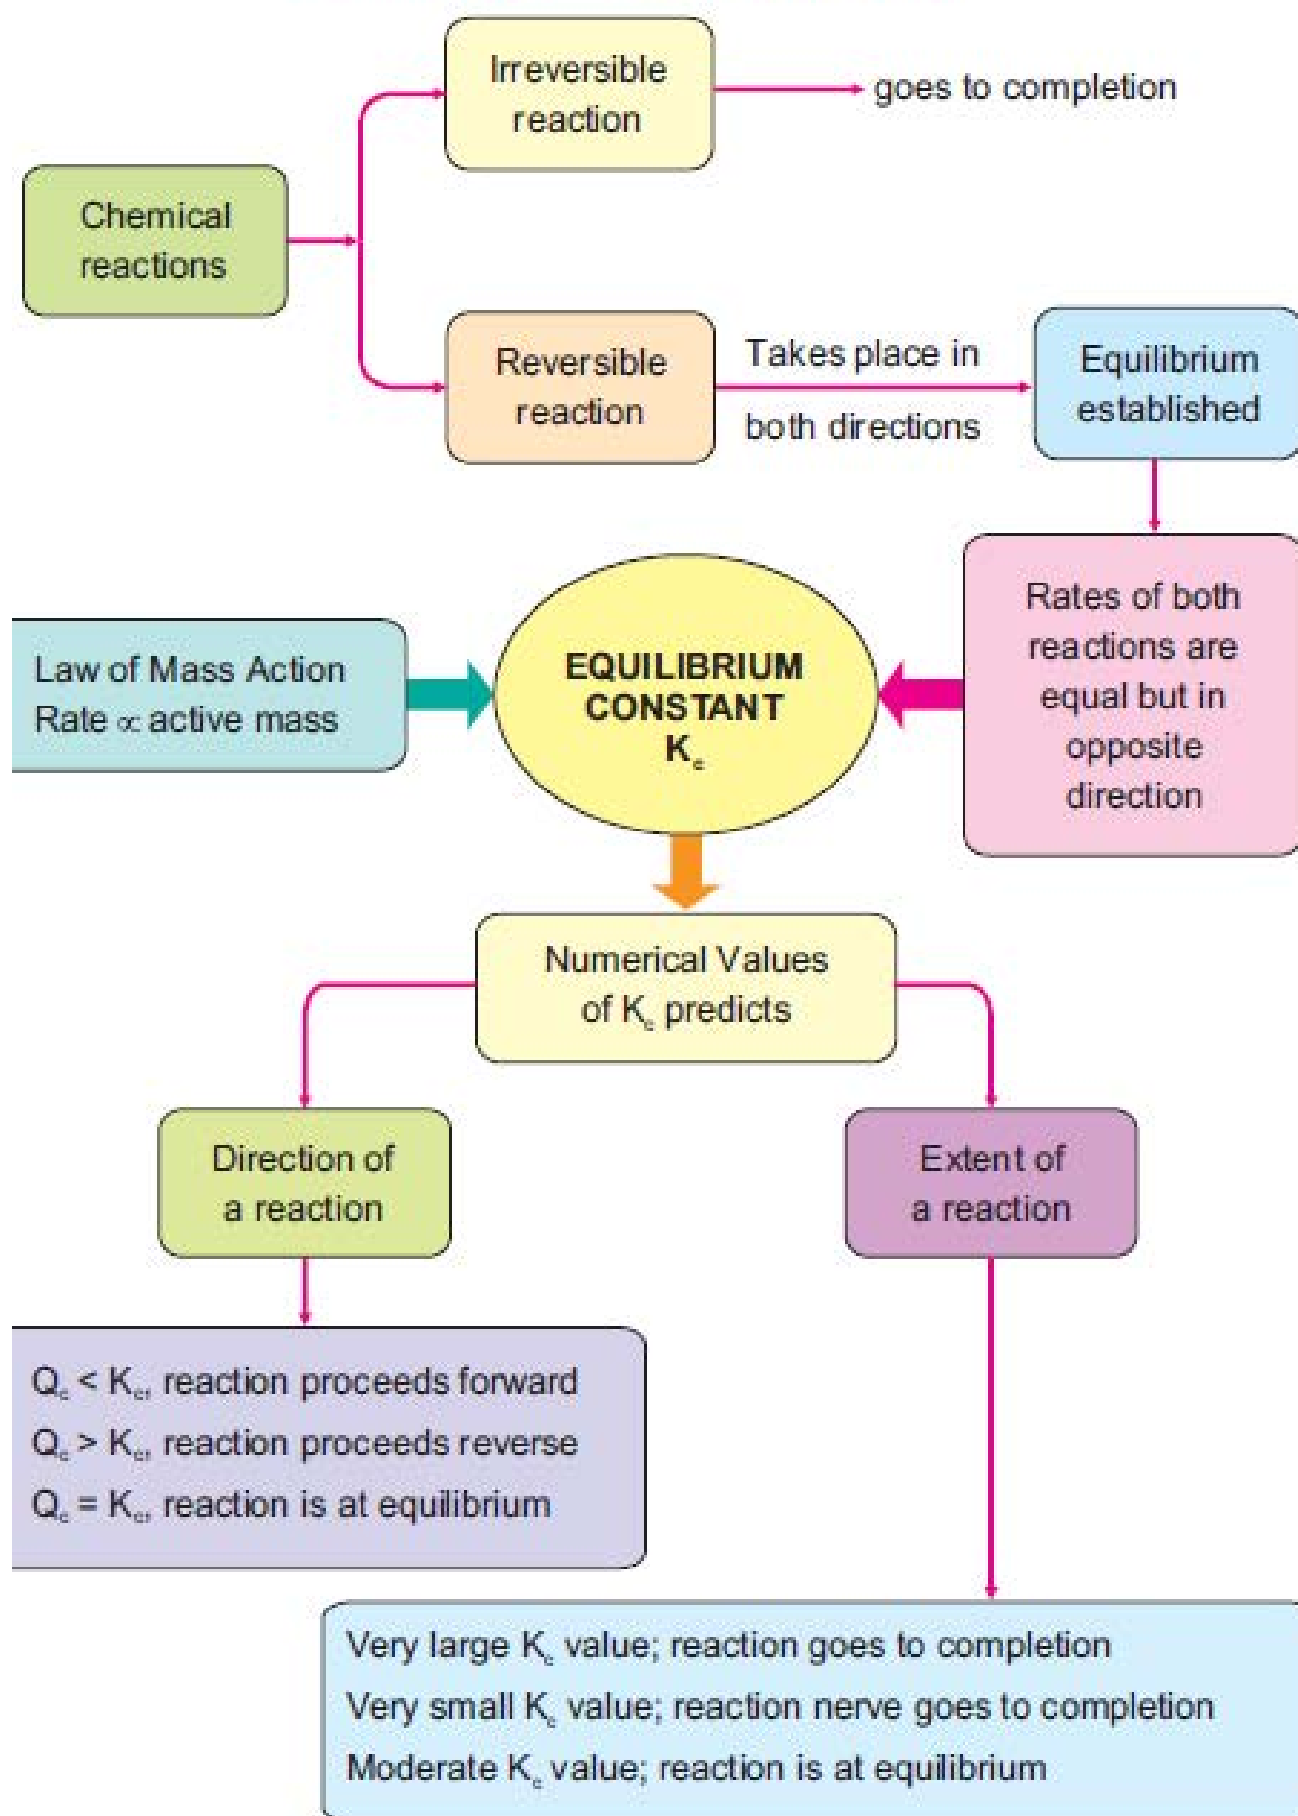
Chemical reactions

Irreversible reaction

goes to completion

Reversible reaction

Takes place in both directions

Equilibrium established

Law of Mass Action
Rate $\propto$ active mass

EQUILIBRIUM CONSTANT $K_c$

Rates of both reactions are equal but in opposite direction

Numerical Values of $K_c$ predicts

Direction of a reaction

Extent of a reaction

$Q_c < K_c$, reaction proceeds forward
$Q_c > K_c$, reaction proceeds reverse
$Q_c = K_c$, reaction is at equilibrium

Very large $K_c$ value; reaction goes to completion
Very small $K_c$ value; reaction nerve goes to completion
Moderate $K_c$ value; reaction is at equilibrium